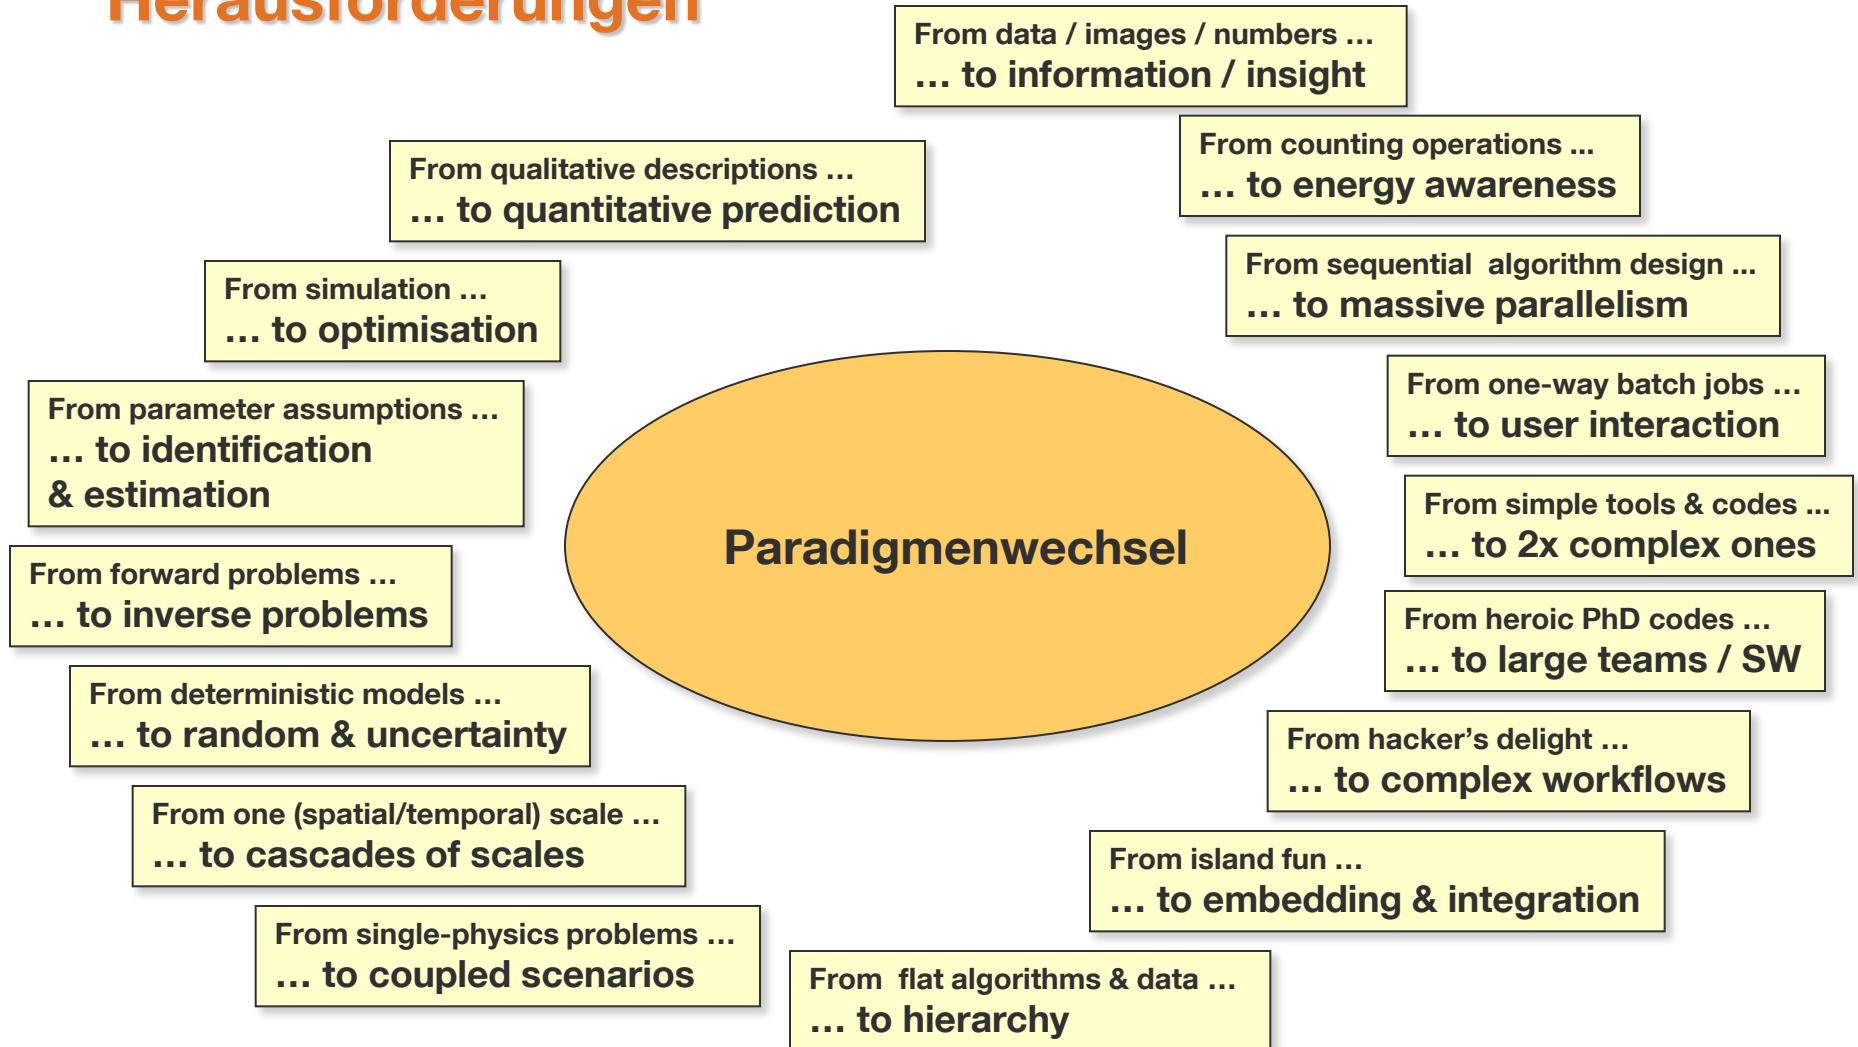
Herausforderungen

From data / images / numbers …
… to information / insight

From qualitative descriptions …
… to quantitative prediction

From counting operations …
… to energy awareness

From simulation …
… to optimisation

From sequential algorithm design …
… to massive parallelism

From parameter assumptions …
… to identification & estimation

From one-way batch jobs …
… to user interaction

Paradigmenwechsel

From simple tools & codes …
… to 2x complex ones

From forward problems …
… to inverse problems

From heroic PhD codes …
… to large teams / SW

From deterministic models …
… to random & uncertainty

From hacker's delight …
… to complex workflows

From one (spatial/temporal) scale …
… to cascades of scales

From island fun …
… to embedding & integration

From single-physics problems …
… to coupled scenarios

From flat algorithms & data …
… to hierarchy